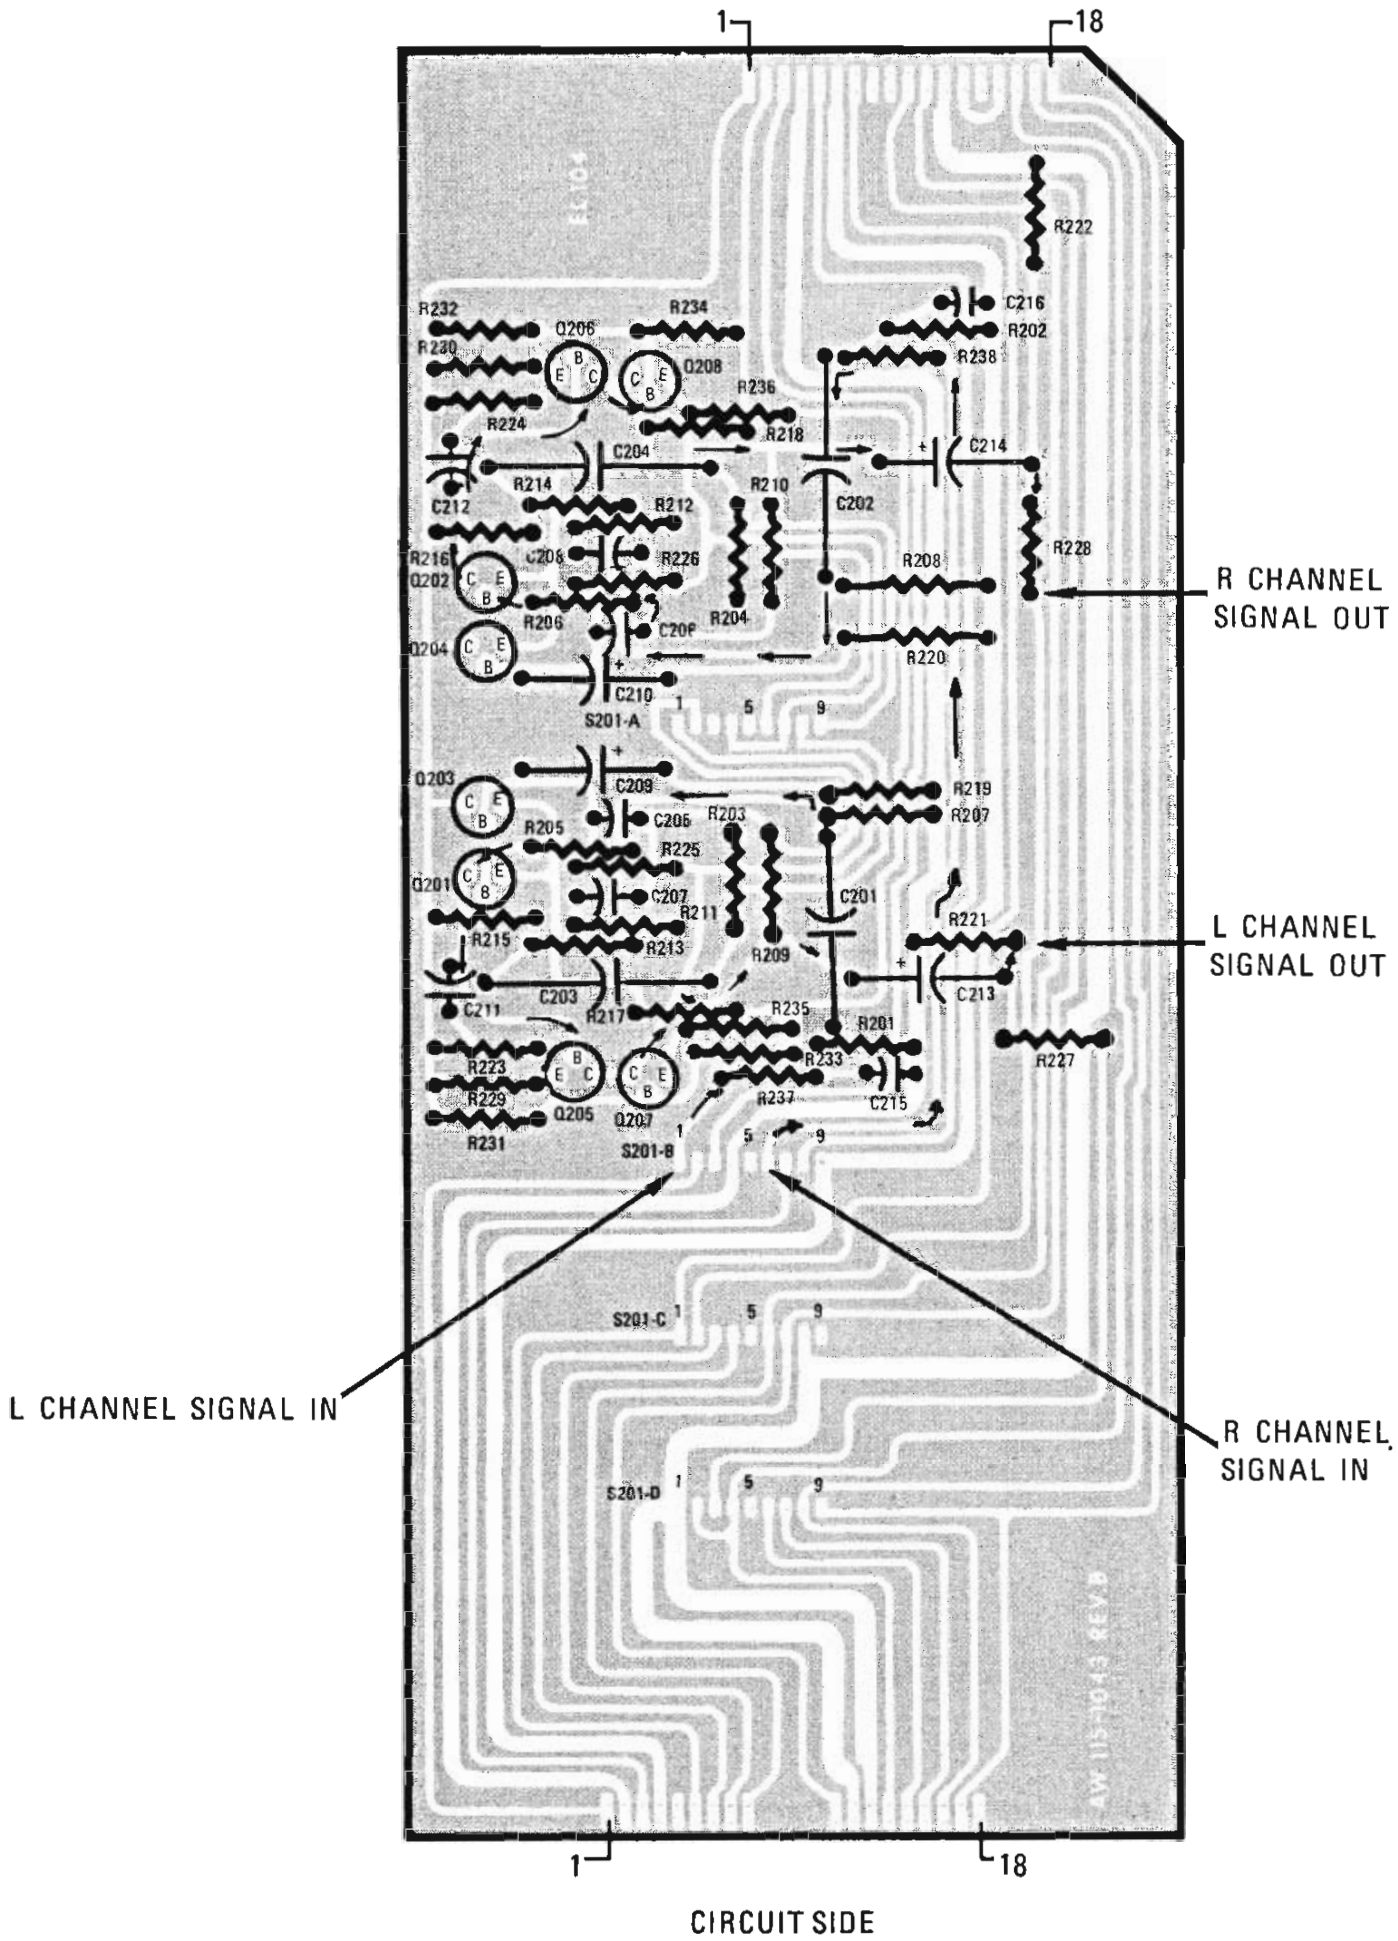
1
18
EL-104
R222
C216
R202
R232
R234
Q206
R230
Q208
R238
B
E C
C E B
R236
R224
R218
C214
C204
C212
R214
R210
R212
C202
R228
R216
C208
R226
Q202
C E B
R208
R R206
R204
C206
Q204
C E B
R220
C210
S201-A
1
5
9
C209
Q203
C E B
R219
R207
C205
R203
R205
R225
Q201
C E B
C207
R211
C201
R215
R221
R213
R209
C211
C203
C213
R217
R235
R201
R223
B E C
C E B
R233
R227
R229
C215
R237
Q205
Q207
R231
1
5
9
S201-B
S201-C
1
5
9
S201-D
1
5
9
AW 115-1043 REV B
1
18
R CHANNEL SIGNAL OUT
L CHANNEL SIGNAL OUT
L CHANNEL SIGNAL IN
R CHANNEL SIGNAL IN
CIRCUIT SIDE